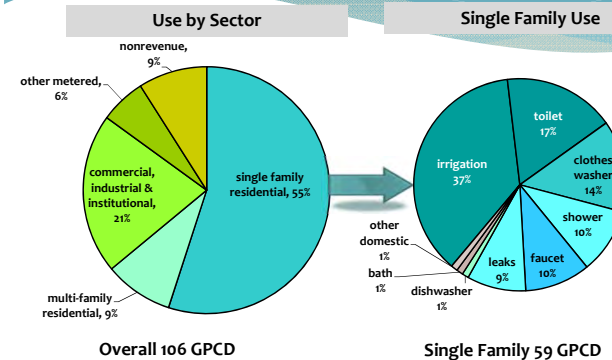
Use by Sector

Single Family Use

nonrevenue, 9%

other metered, 6%

commercial, industrial & institutional, 21%

single family residential, 55%

multi-family residential, 9%

irrigation 37%

toilet 17%

clothes washer 14%

shower 10%

faucet 10%

leaks 9%

other domestic 1%

bath 1%

dishwasher 1%

Overall 106 GPCD

Single Family 59 GPCD